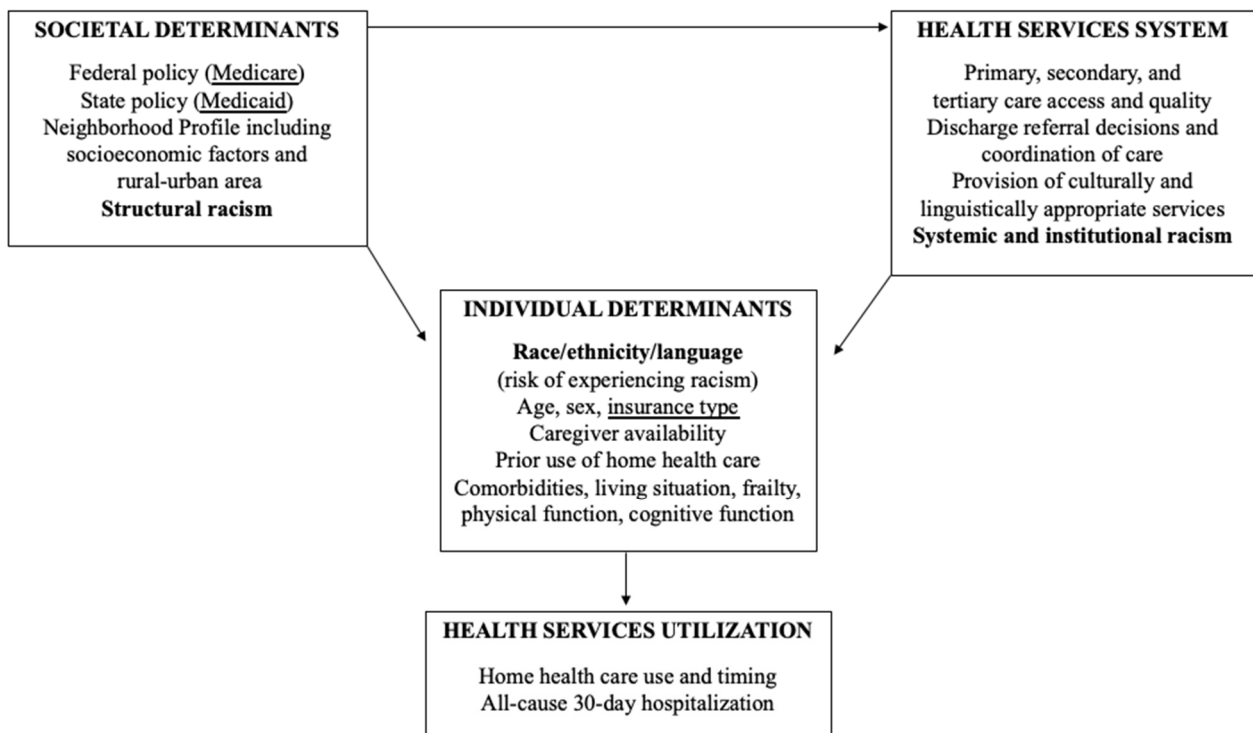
SOCIETAL DETERMINANTS

Federal policy (Medicare)
State policy (Medicaid)
Neighborhood Profile including socioeconomic factors and rural-urban area
Structural racism

HEALTH SERVICES SYSTEM

Primary, secondary, and tertiary care access and quality
Discharge referral decisions and coordination of care
Provision of culturally and linguistically appropriate services
Systemic and institutional racism

INDIVIDUAL DETERMINANTS

Race/ethnicity/language
(risk of experiencing racism)
Age, sex, insurance type
Caregiver availability
Prior use of home health care
Comorbidities, living situation, frailty, physical function, cognitive function

HEALTH SERVICES UTILIZATION

Home health care use and timing
All-cause 30-day hospitalization